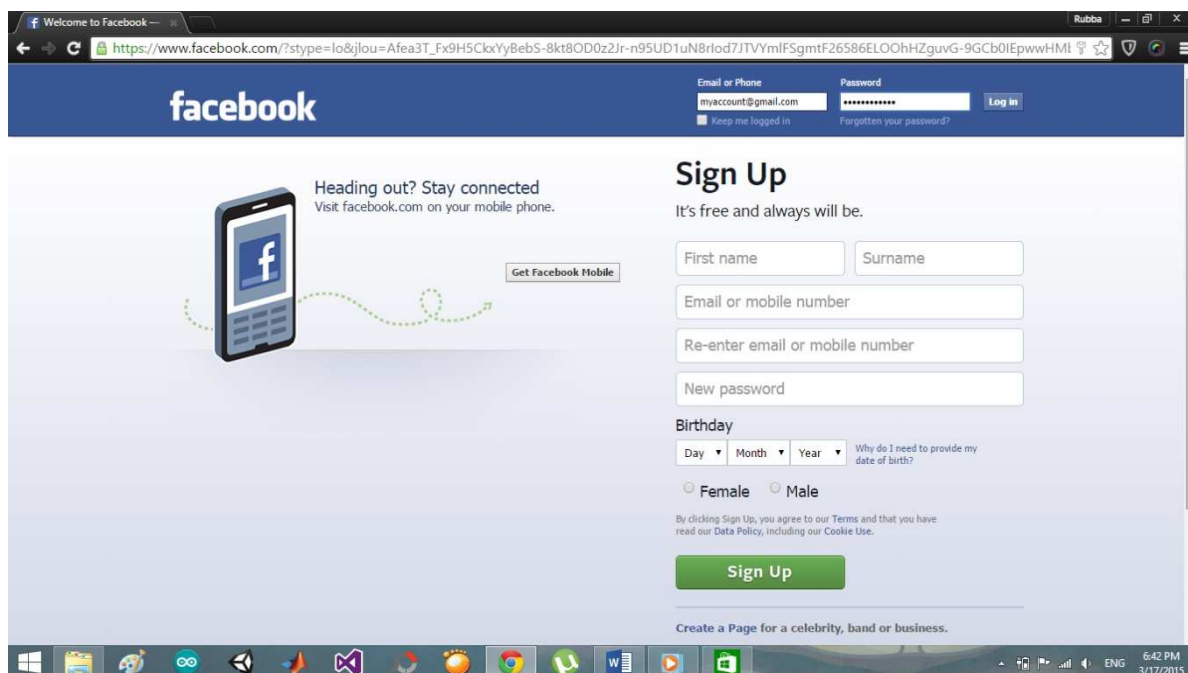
Welcome to Facebook —

Rubba

https://www.facebook.com/?stype=lo&jlou=Afea3T_Fx9H5CkxYyBebS-8kt8OD0z2Jr-n95UD1uN8rlod7JTVYmlFSgmtF26586ELOOhHZguvG-9GCb0IEpwwHMI

facebook

Email or Phone
myaccount@gmail.com
Keep me logged in

Password
••••••••••••
Forgotten your password?

Log in

Heading out? Stay connected
Visit facebook.com on your mobile phone.

Get Facebook Mobile

Sign Up

It's free and always will be.

First name

Surname

Email or mobile number

Re-enter email or mobile number

New password

Birthday

Day ▾ Month ▾ Year ▾

Why do I need to provide my date of birth?

Female Male

By clicking Sign Up, you agree to our Terms and that you have read our Data Policy, including our Cookie Use.

Sign Up

Create a Page for a celebrity, band or business.

ENG 6:42 PM 3/17/2015